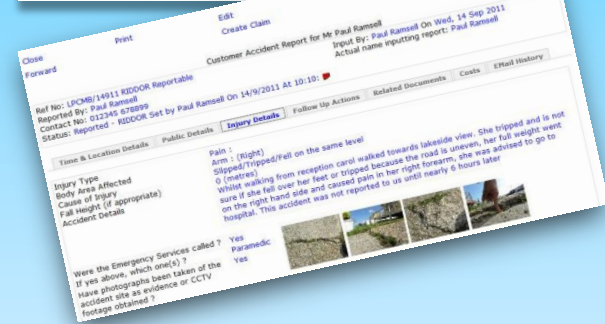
Close
Forward
Print
Edit
Create Claim
Customer Accident Report for Mr Paul Ramsell
Input By: Paul Ramsell On Wed, 14 Sep 2011
Actual name inputting report: Paul Ramsell

Ref No: LPCMB/14911 RIDDOR Reportable
Reported By: Paul Ramsell
Contact No: 012345 678899
Status: Reported - RIDDOR Set by Paul Ramsell On 14/9/2011 At 10:10:

General Details
Follow Up Actions
Related Documents
Costs
EMail History

Time & Location Details
Public Details
Injury Details

Injury Type
Body Area Affected
Cause of Injury
Fall Height (if appropriate)
Accident Details

Pain :
Arm : (Right)
Slipped/Tripped/Fell on the same level
0 (metres)
Whilst walking from reception carol walked towards lakeside view. She tripped and is not sure if she fell over her feet or tripped because the road is uneven, her full weight went on the right hand side and caused pain in her right forearm, she was advised to go to hospital. This accident was not reported to us until nearly 6 hours later

Were the Emergency Services called ?
If yes above, which one(s) ?
Have photographs been taken of the accident site as evidence or CCTV footage obtained ?

Yes
Paramedic
Yes